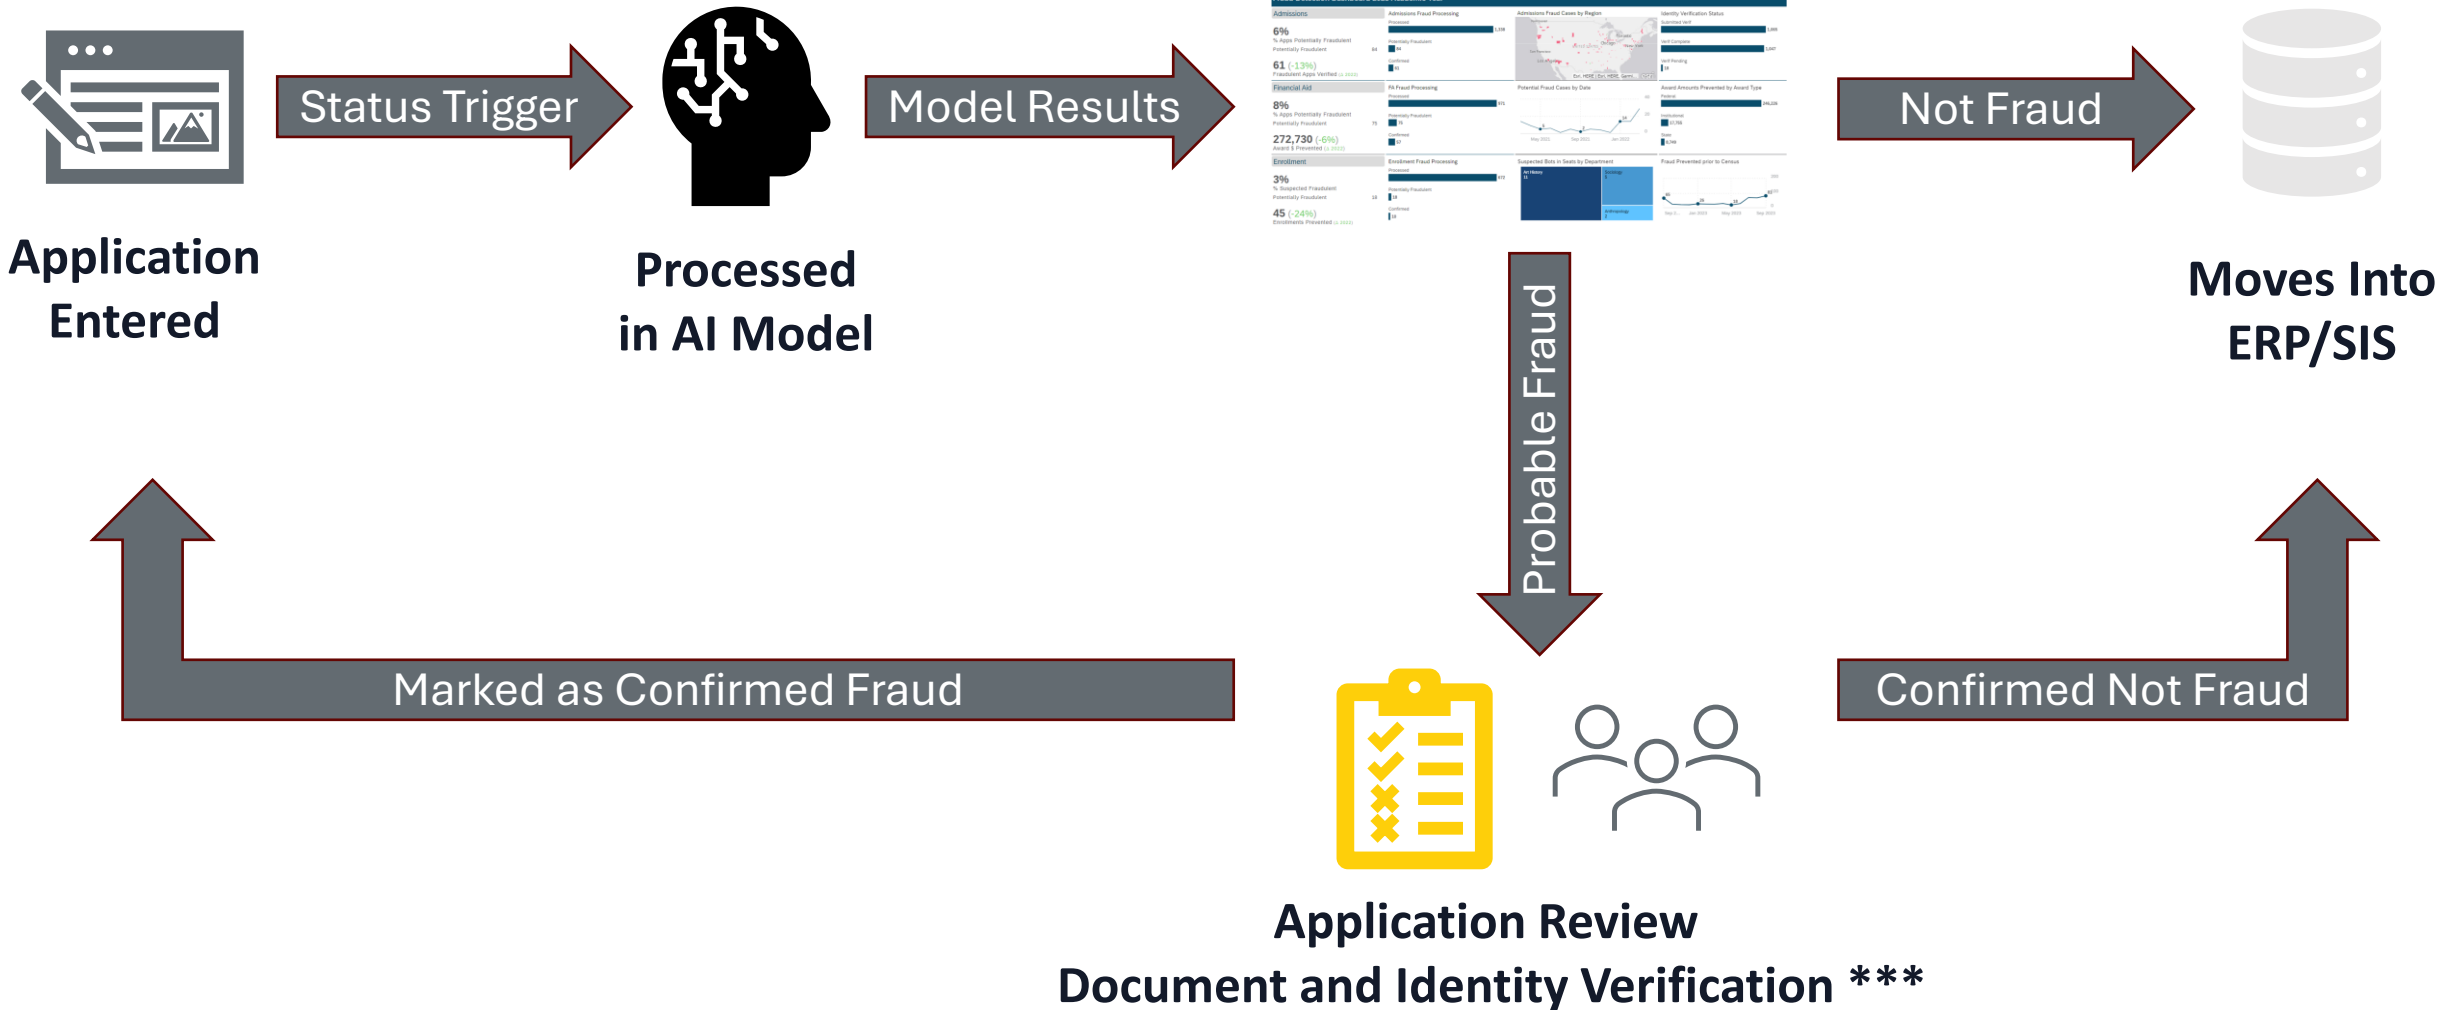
Status Trigger

Model Results

Not Fraud

Application Entered

Processed in AI Model

Moves Into ERP/SIS

Admissions

6%

61 (-13%)

Financial Aid

8%

272,730 (-6%)

Enrollment

3%

45 (-24%)

Probable Fraud

Marked as Confirmed Fraud

Confirmed Not Fraud

Application Review
Document and Identity Verification ***